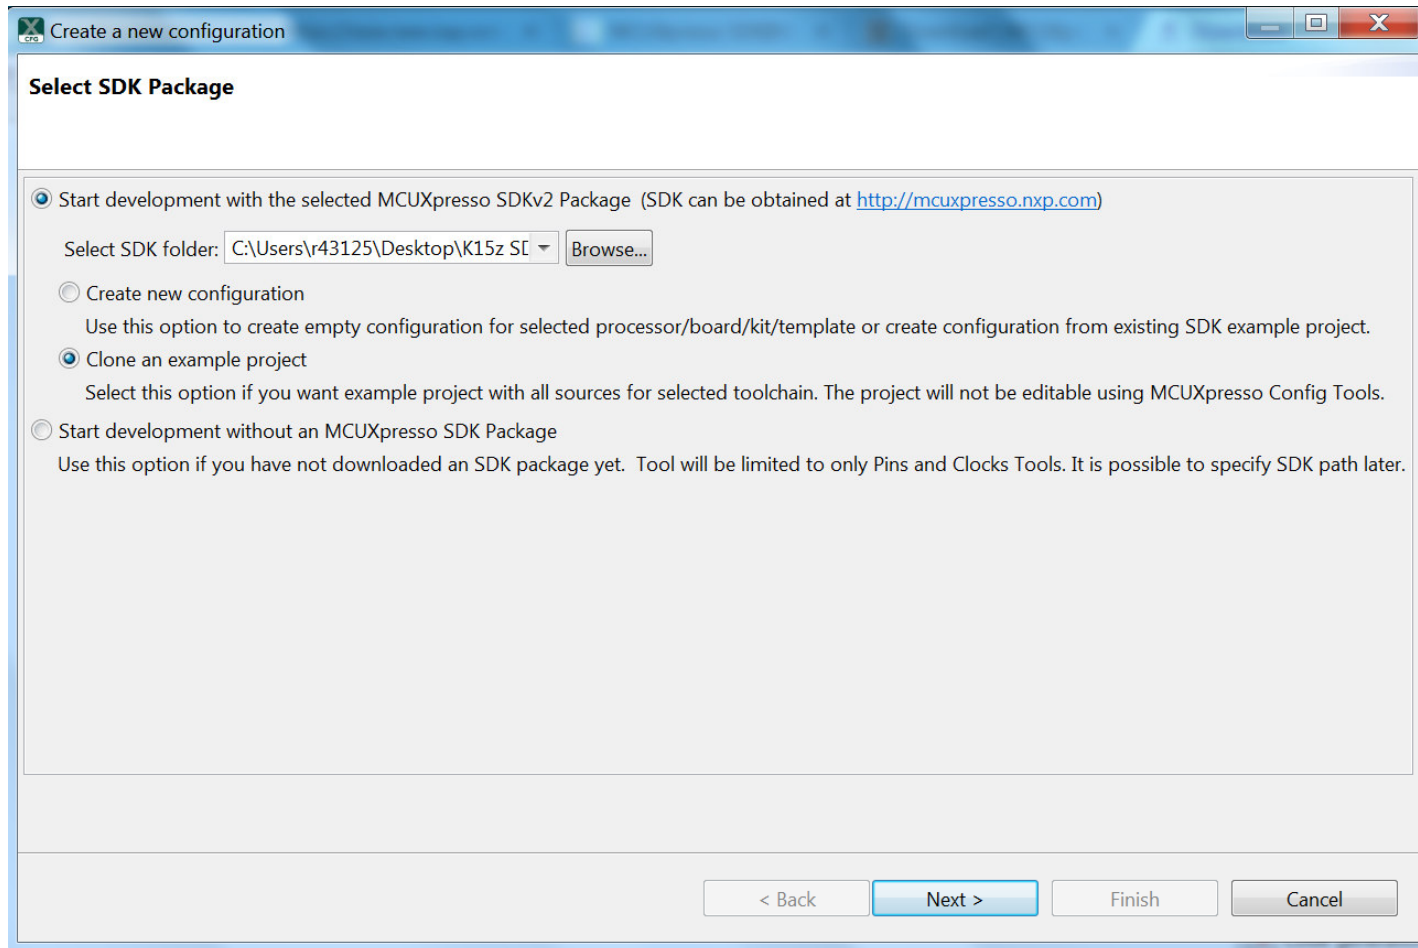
Create a new configuration

Select SDK Package

Start development with the selected MCUXpresso SDKv2 Package (SDK can be obtained at http://mcuxpresso.nxp.com)

Select SDK folder: C:\Users\r43125\Desktop\K15z SI Browse...

Create new configuration

Use this option to create empty configuration for selected processor/board/kit/template or create configuration from existing SDK example project.

Clone an example project

Select this option if you want example project with all sources for selected toolchain. The project will not be editable using MCUXpresso Config Tools.

Start development without an MCUXpresso SDK Package

Use this option if you have not downloaded an SDK package yet. Tool will be limited to only Pins and Clocks Tools. It is possible to specify SDK path later.

< Back Next > Finish Cancel